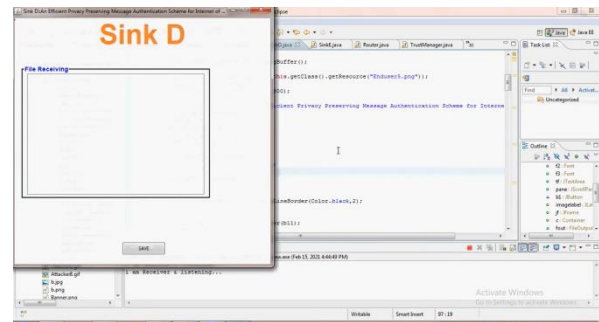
Sink D:An Efficient Privacy Preserving Message Authentication Scheme for Internet of ...

Sink D

File Receiving

SAVE

ipse

D.java | SinkE.java | Router.java | TrustManager.java

tBuffer();

this.getClass().getResource("Enduser5.png"));

00);

ficient Privacy Preserving Message Authentication Scheme for Interne

ineBorder(Color.black,2);

er(bl1);

Task List

Find | All | Activat...

Uncategorized

Outline

f2 : Font
f3 : Font
tf : JTextArea
pane : JScrollPa
b1 : JButton
imagelabel : JLal
jf : JFrame
c : Container
fout : FileOutput

Java EE | Java

Attacked.gif
b.jpg
b.png
Banner.pms

exe (Feb 15, 2021 4:44:49 PM)

I am Receiver & listening...

Writable | Smart Insert | 97 : 19

Activate Windows
Go to Settings to activate Windows.